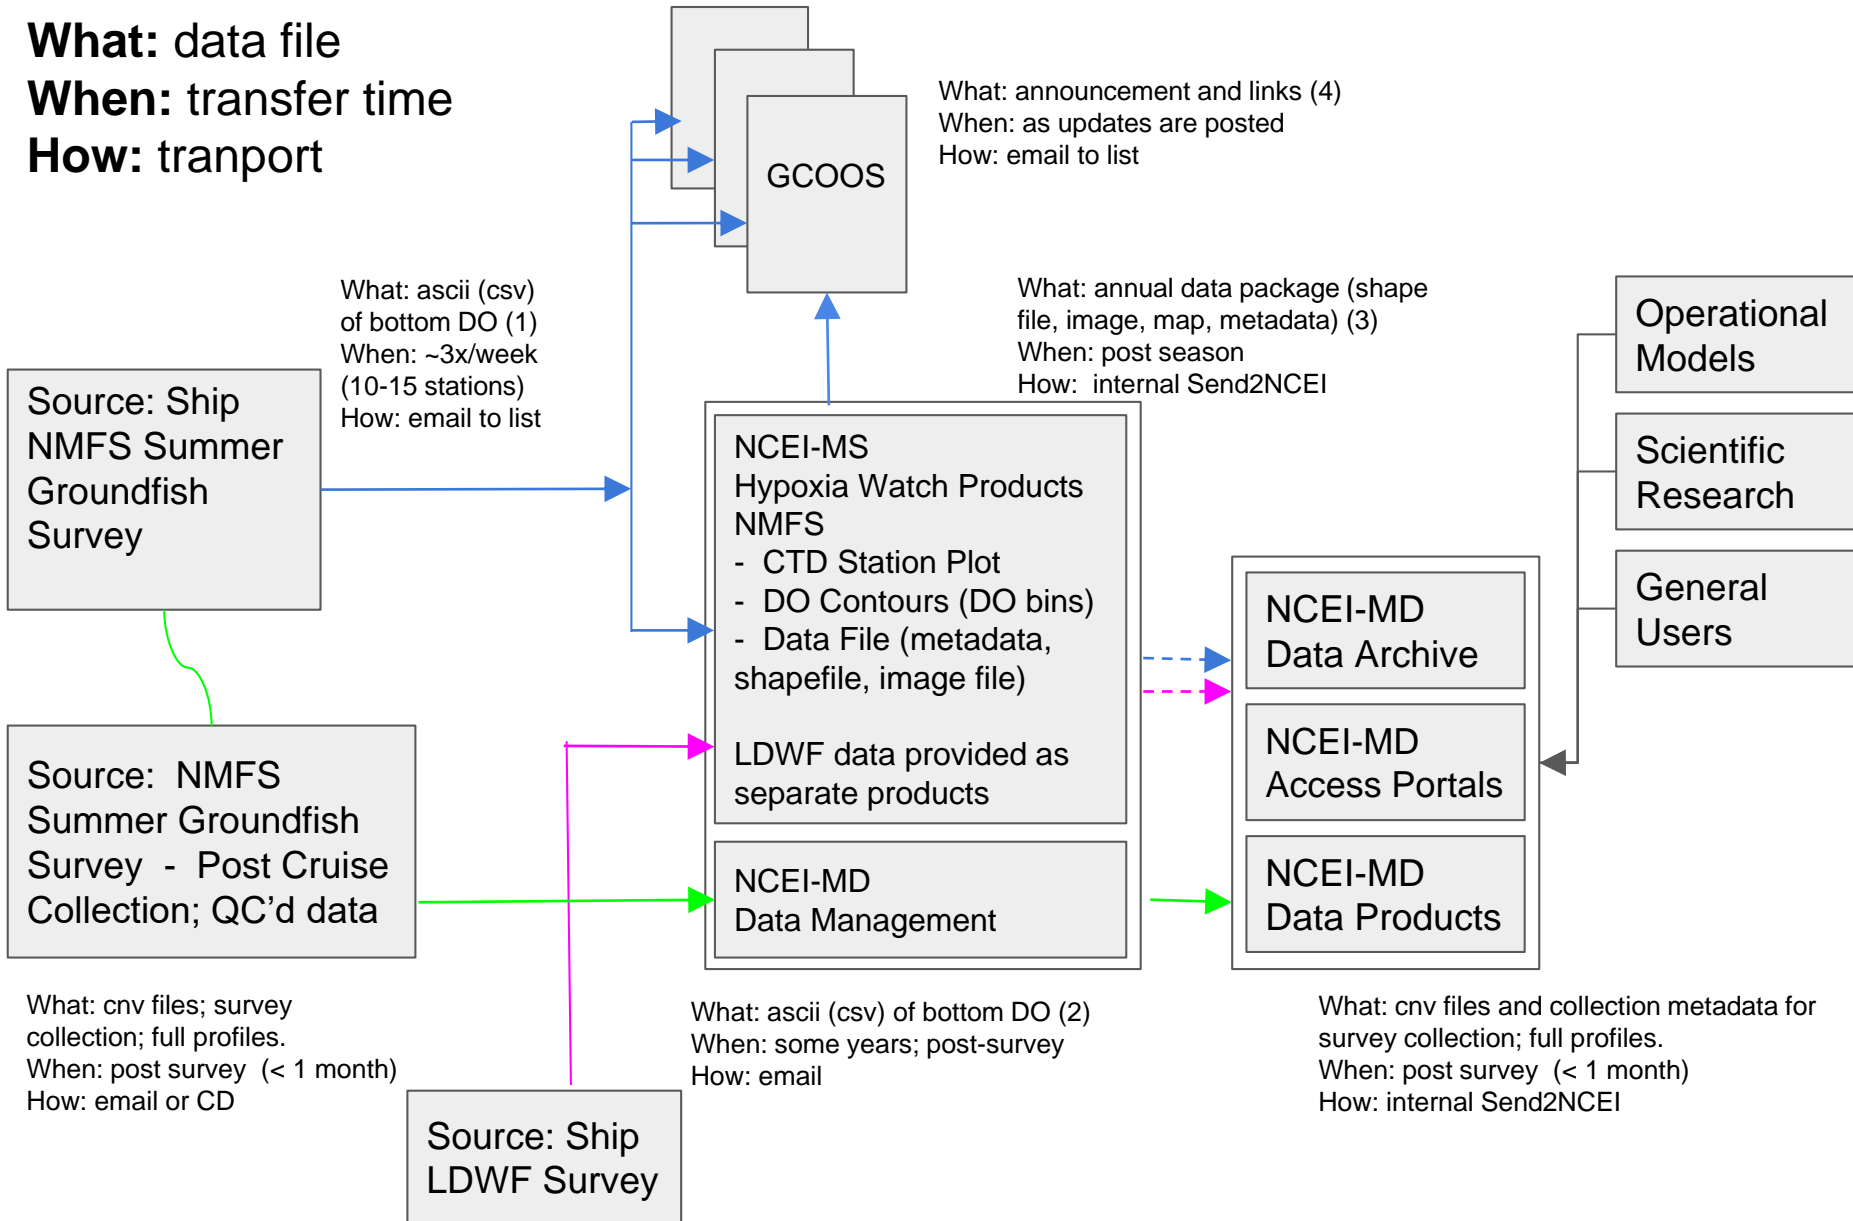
**What:** data file
**When:** transfer time
**How:** tranport

GCOOS

What: announcement and links (4)
When: as updates are posted
How: email to list

What: ascii (csv) of bottom DO (1)
When: ~3x/week (10-15 stations)
How: email to list

What: annual data package (shape file, image, map, metadata) (3)
When: post season
How: internal Send2NCEI

Operational Models

Scientific Research

General Users

Source: Ship NMFS Summer Groundfish Survey

NCEI-MS
Hypoxia Watch Products
NMFS
- CTD Station Plot
- DO Contours (DO bins)
- Data File (metadata, shapefile, image file)

LDWF data provided as separate products

NCEI-MD
Data Archive

NCEI-MD
Access Portals

Source: NMFS Summer Groundfish Survey - Post Cruise Collection; QC'd data

NCEI-MD
Data Management

NCEI-MD
Data Products

What: cnv files; survey collection; full profiles.
When: post survey (< 1 month)
How: email or CD

What: ascii (csv) of bottom DO (2)
When: some years; post-survey
How: email

What: cnv files and collection metadata for survey collection; full profiles.
When: post survey (< 1 month)
How: internal Send2NCEI

Source: Ship LDWF Survey